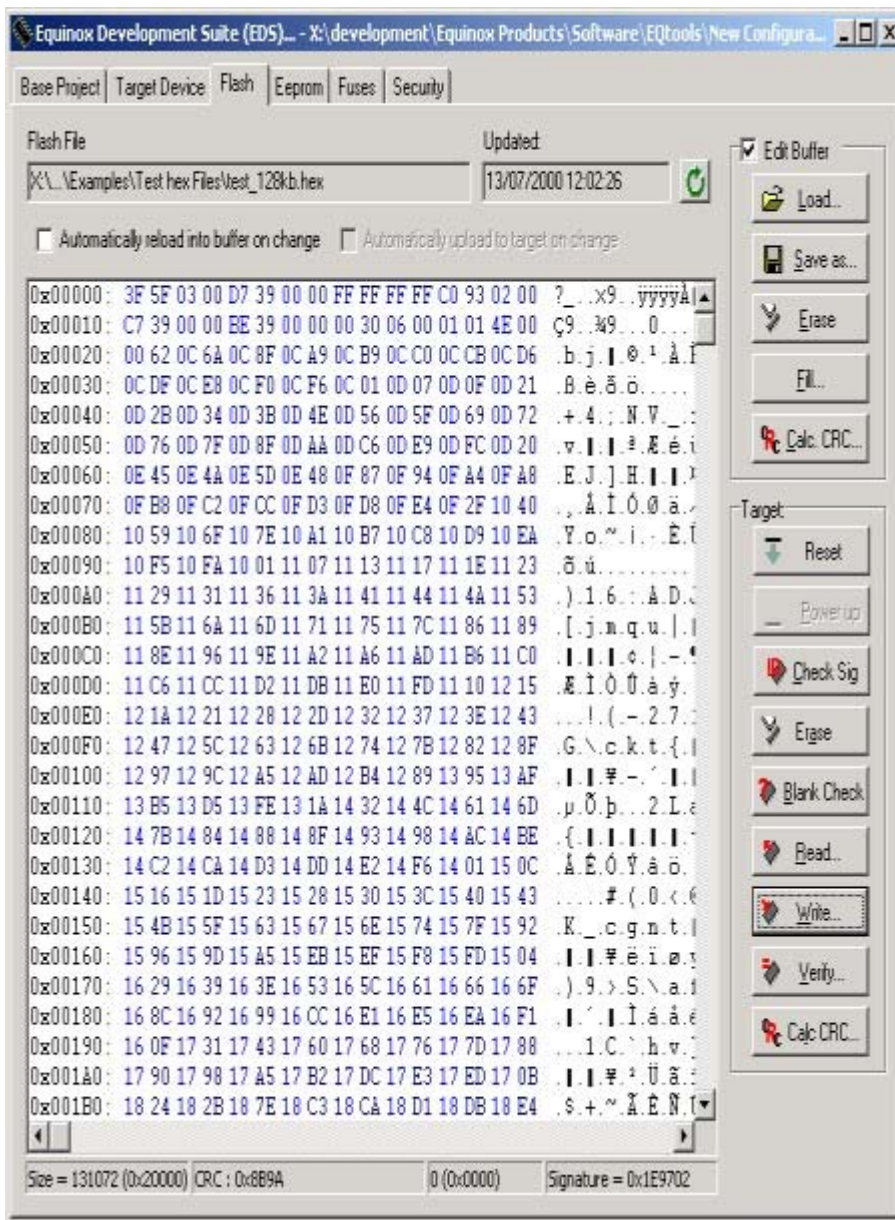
Equinox Development Suite (EDS)... - X:\development\Equinox Products\Software\EQtools\New Configura...

Base Project | Target Device | Flash | Eeprom | Fuses | Security

Flash File
X:\...\Examples\Test hex Files\test_128kb.hex

Updated:
13/07/2000 12:02:26

Automatically reload into buffer on change
Automatically upload to target on change

| Address | Data | ASCII |
|---|---|---|
| 0x00000: | 3F 5F 03 00 D7 39 00 00 FF FF FF FF C0 93 02 00 | ?_..x9..ÿÿÿÿÀ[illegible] |
| 0x00010: | C7 39 00 00 BE 39 00 00 00 30 06 00 01 01 4E 00 | Ç9..¾9...0... |
| 0x00020: | 00 62 0C 6A 0C 8F 0C A9 0C B9 0C C0 0C CB 0C D6 | .b.j.▌.©.¹.À.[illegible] |
| 0x00030: | 0C DF 0C E8 0C F0 0C F6 0C 01 0D 07 0D 0F 0D 21 | .ß.è.ð.ö..... |
| 0x00040: | 0D 2B 0D 34 0D 3B 0D 4E 0D 56 0D 5F 0D 69 0D 72 | .+.4.;.N.V._.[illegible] |
| 0x00050: | 0D 76 0D 7F 0D 8F 0D AA 0D C6 0D E9 0D FC 0D 20 | .v.▌.▌.ª.Æ.é.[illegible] |
| 0x00060: | 0E 45 0E 4A 0E 5D 0E 48 0F 87 0F 94 0F A4 0F A8 | .E.J.].H.▌.▌.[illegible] |
| 0x00070: | 0F B8 0F C2 0F CC 0F D3 0F D8 0F E4 0F 2F 10 40 | .¸.Â.Ì.Ó.Ø.ä.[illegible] |
| 0x00080: | 10 59 10 6F 10 7E 10 A1 10 B7 10 C8 10 D9 10 EA | .Y.o.~.¡.·.È.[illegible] |
| 0x00090: | 10 F5 10 FA 10 01 11 07 11 13 11 17 11 1E 11 23 | .õ.ú......... |
| 0x000A0: | 11 29 11 31 11 36 11 3A 11 41 11 44 11 4A 11 53 | .).1.6.:.A.D.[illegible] |
| 0x000B0: | 11 5B 11 6A 11 6D 11 71 11 75 11 7C 11 86 11 89 | .[.j.m.q.u.|.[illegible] |
| 0x000C0: | 11 8E 11 96 11 9E 11 A2 11 A6 11 AD 11 B6 11 C0 | .▌.▌.▌.¢.¦.-.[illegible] |
| 0x000D0: | 11 C6 11 CC 11 D2 11 DB 11 E0 11 FD 11 10 12 15 | .Æ.Ì.Ò.Û.à.ý. |
| 0x000E0: | 12 1A 12 21 12 28 12 2D 12 32 12 37 12 3E 12 43 | ...!.(.-.2.7.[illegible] |
| 0x000F0: | 12 47 12 5C 12 63 12 6B 12 74 12 7B 12 82 12 8F | .G.\.c.k.t.{.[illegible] |
| 0x00100: | 12 97 12 9C 12 A5 12 AD 12 B4 12 89 13 95 13 AF | .▌.▌.¥.-.´.▌.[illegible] |
| 0x00110: | 13 B5 13 D5 13 FE 13 1A 14 32 14 4C 14 61 14 6D | .µ.Õ.þ...2.L.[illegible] |
| 0x00120: | 14 7B 14 84 14 88 14 8F 14 93 14 98 14 AC 14 BE | .{.▌.▌.▌.▌.▌.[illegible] |
| 0x00130: | 14 C2 14 CA 14 D3 14 DD 14 E2 14 F6 14 01 15 0C | .Â.Ê.Ó.Ý.â.ö. |
| 0x00140: | 15 16 15 1D 15 23 15 28 15 30 15 3C 15 40 15 43 | .....#.(.0.<.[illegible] |
| 0x00150: | 15 4B 15 5F 15 63 15 67 15 6E 15 74 15 7F 15 92 | .K._.c.g.n.t.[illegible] |
| 0x00160: | 15 96 15 9D 15 A5 15 EB 15 EF 15 F8 15 FD 15 04 | .▌.▌.¥.ë.ï.ø.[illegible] |
| 0x00170: | 16 29 16 39 16 3E 16 53 16 5C 16 61 16 66 16 6F | .).9.>.S.\.a.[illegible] |
| 0x00180: | 16 8C 16 92 16 99 16 CC 16 E1 16 E5 16 EA 16 F1 | .▌.´.▌.Ì.á.å.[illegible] |
| 0x00190: | 16 0F 17 31 17 43 17 60 17 68 17 76 17 7D 17 88 | ...1.C.`.h.v.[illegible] |
| 0x001A0: | 17 90 17 98 17 A5 17 B2 17 DC 17 E3 17 ED 17 0B | .▌.▌.¥.².Ü.ã.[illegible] |
| 0x001B0: | 18 24 18 2B 18 7E 18 C3 18 CA 18 D1 18 DB 18 E4 | .$.+.~.Ã.Ê.Ñ.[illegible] |

Edit Buffer
Load...
Save as...
Erase
Fill...
Calc. CRC...

Target
Reset
Power up
Check Sig
Erase
Blank Check
Read...
Write...
Verify...
Calc CRC...

Size = 131072 (0x20000) | CRC : 0x8B9A | 0 (0x0000) | Signature = 0x1E9702